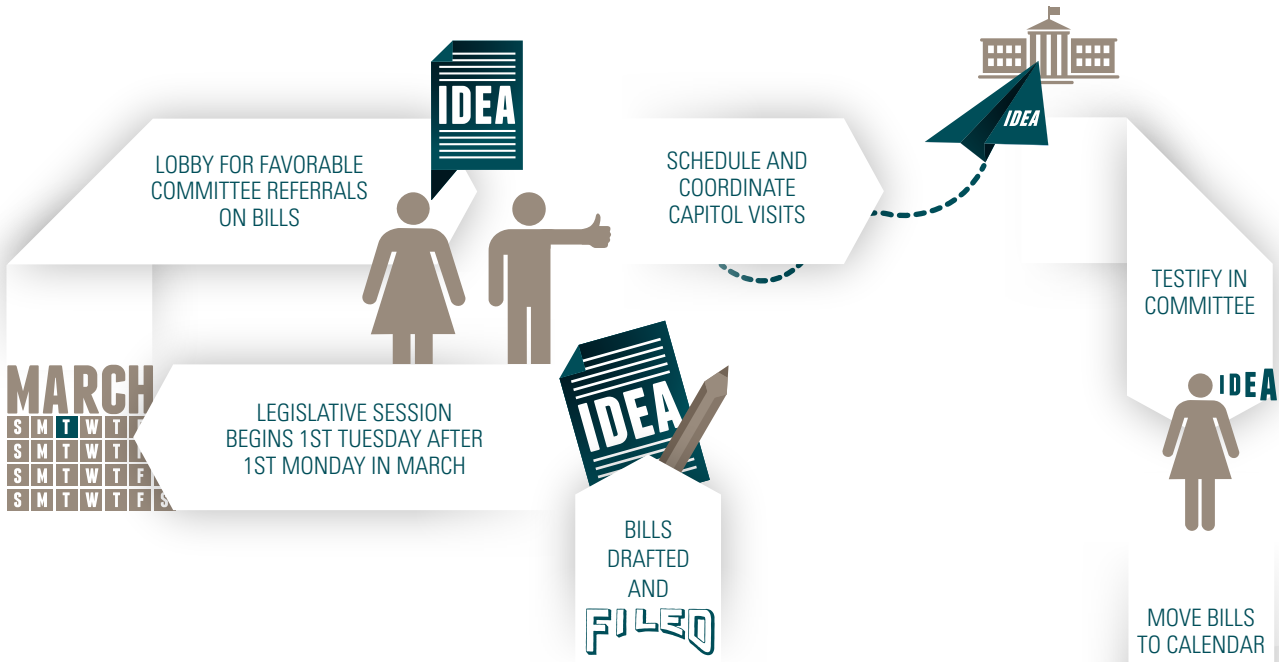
IDEA

LOBBY FOR FAVORABLE COMMITTEE REFERRALS ON BILLS

SCHEDULE AND COORDINATE CAPITOL VISITS

IDEA

TESTIFY IN COMMITTEE

IDEA

MARCH

| S | M | T | W | T |
|---|---|---|---|---|
| S | M | T | W | T |
| S | M | T | W | T | F |
| S | M | T | W | T | F | S |

LEGISLATIVE SESSION BEGINS 1ST TUESDAY AFTER 1ST MONDAY IN MARCH

IDEA

BILLS DRAFTED AND FILED

MOVE BILLS TO CALENDAR